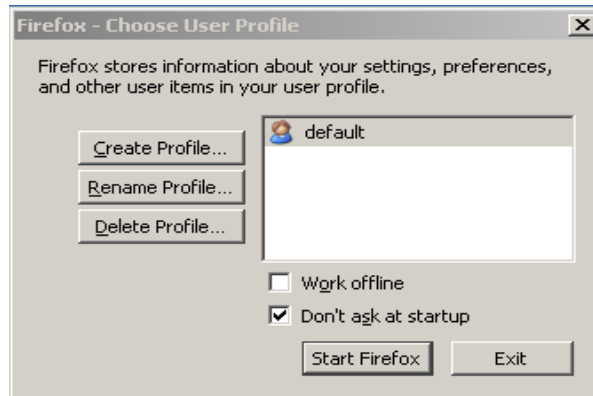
Firefox - Choose User Profile

X

Firefox stores information about your settings, preferences, and other user items in your user profile.

Create Profile...

Rename Profile...

Delete Profile...

default

Work offline

Don't ask at startup

Start Firefox

Exit